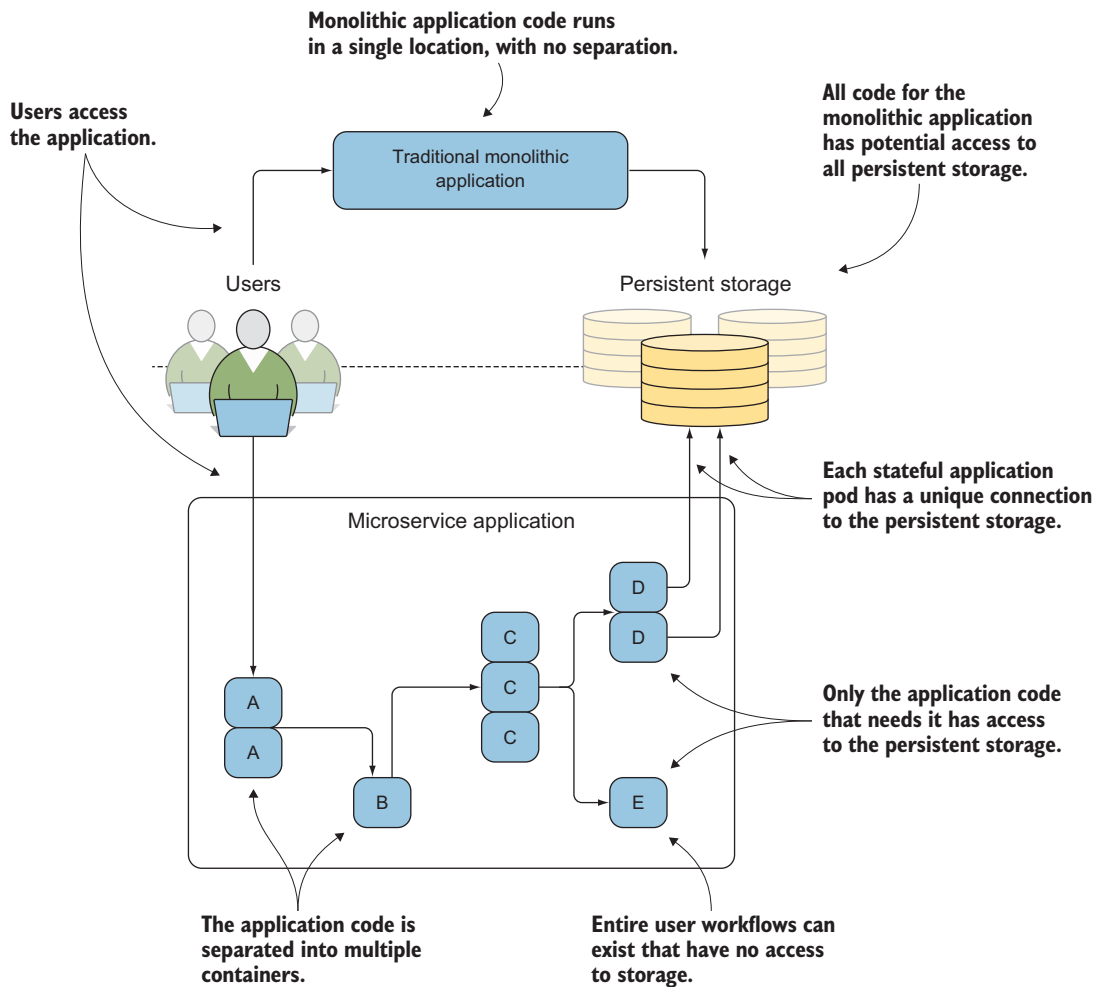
Monolithic application code runs in a single location, with no separation.

Users access the application.

All code for the monolithic application has potential access to all persistent storage.

Traditional monolithic application

Users

Persistent storage

Each stateful application pod has a unique connection to the persistent storage.

Microservice application

D

D

C

C

C

A

A

B

E

Only the application code that needs it has access to the persistent storage.

The application code is separated into multiple containers.

Entire user workflows can exist that have no access to storage.